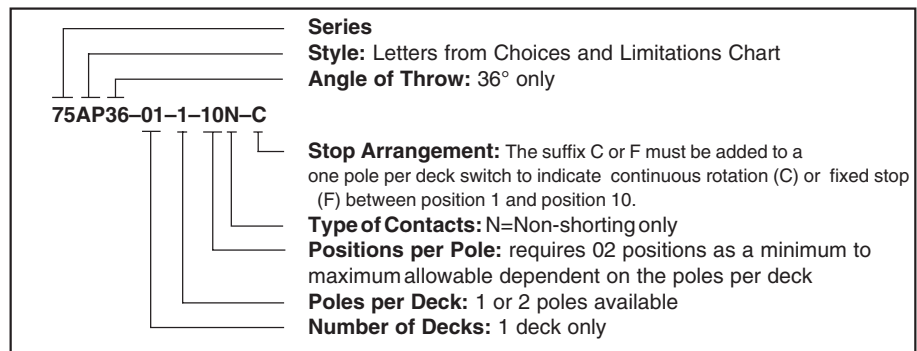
**Series**
**Style:** Letters from Choices and Limitations Chart
**Angle of Throw:** 36° only

**75AP36–01–1–10N–C**

**Stop Arrangement:** The suffix C or F must be added to a one pole per deck switch to indicate continuous rotation (C) or fixed stop (F) between position 1 and position 10.
**Type of Contacts:** N=Non-shorting only
**Positions per Pole:** requires 02 positions as a minimum to maximum allowable dependent on the poles per deck
**Poles per Deck:** 1 or 2 poles available
**Number of Decks:** 1 deck only